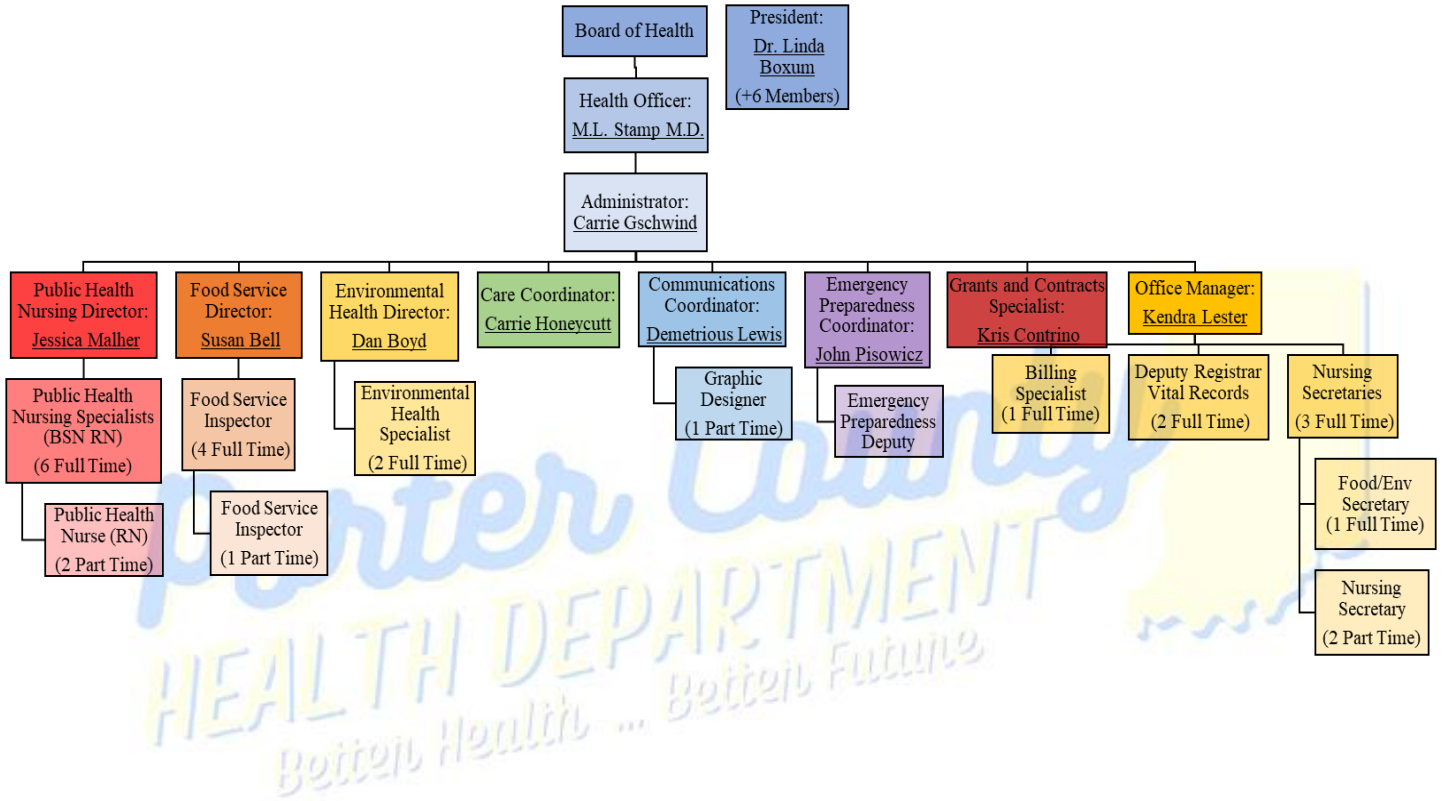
Board of Health

President: Dr. Linda Boxum (+6 Members)

Health Officer: M.L. Stamp M.D.

Administrator: Carrie Gschwind

Public Health Nursing Director: Jessica Malher

Public Health Nursing Specialists (BSN RN) (6 Full Time)

Public Health Nurse (RN) (2 Part Time)

Food Service Director: Susan Bell

Food Service Inspector (4 Full Time)

Food Service Inspector (1 Part Time)

Environmental Health Director: Dan Boyd

Environmental Health Specialist (2 Full Time)

Care Coordinator: Carrie Honeycutt

Communications Coordinator: Demetrious Lewis

Graphic Designer (1 Part Time)

Emergency Preparedness Coordinator: John Pisowicz

Emergency Preparedness Deputy

Grants and Contracts Specialist: Kris Contrino

Office Manager: Kendra Lester

Billing Specialist (1 Full Time)

Deputy Registrar Vital Records (2 Full Time)

Nursing Secretaries (3 Full Time)

Food/Env Secretary (1 Full Time)

Nursing Secretary (2 Part Time)

Porter County
HEALTH DEPARTMENT
Better Health ... Better Future